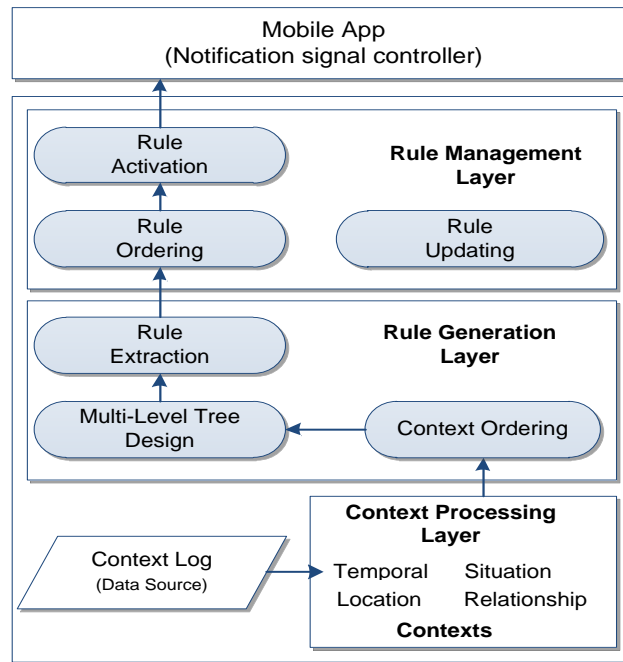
Mobile App
(Notification signal controller)

Rule Activation

Rule Management Layer

Rule Ordering

Rule Updating

Rule Extraction

Rule Generation Layer

Multi-Level Tree Design

Context Ordering

Context Processing Layer

Context Log
(Data Source)

Temporal Situation
Location Relationship
Contexts